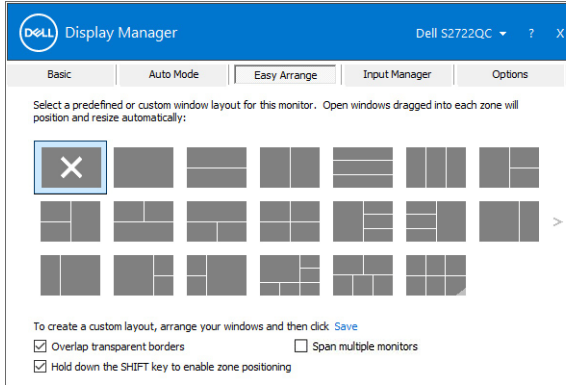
DELL Display Manager Dell S2722QC ▾ ? X

Basic | Auto Mode | Easy Arrange | Input Manager | Options

Select a predefined or custom window layout for this monitor. Open windows dragged into each zone will position and resize automatically:

>

To create a custom layout, arrange your windows and then click Save

Overlap transparent borders

Span multiple monitors

Hold down the SHIFT key to enable zone positioning